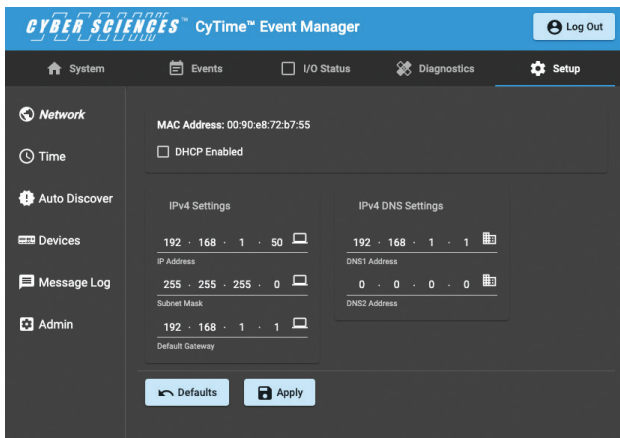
CYBER SCIENCES™ CyTime™ Event Manager

Log Out

System
Events
I/O Status
Diagnostics
Setup

Network
Time
Auto Discover
Devices
Message Log
Admin

MAC Address: 00:90:e8:72:b7:55

DHCP Enabled

IPv4 Settings

192 . 168 . 1 . 50
IP Address

255 . 255 . 255 . 0
Subnet Mask

192 . 168 . 1 . 1
Default Gateway

IPv4 DNS Settings

192 . 168 . 1 . 1
DNS1 Address

0 . 0 . 0 . 0
DNS2 Address

Defaults
Apply